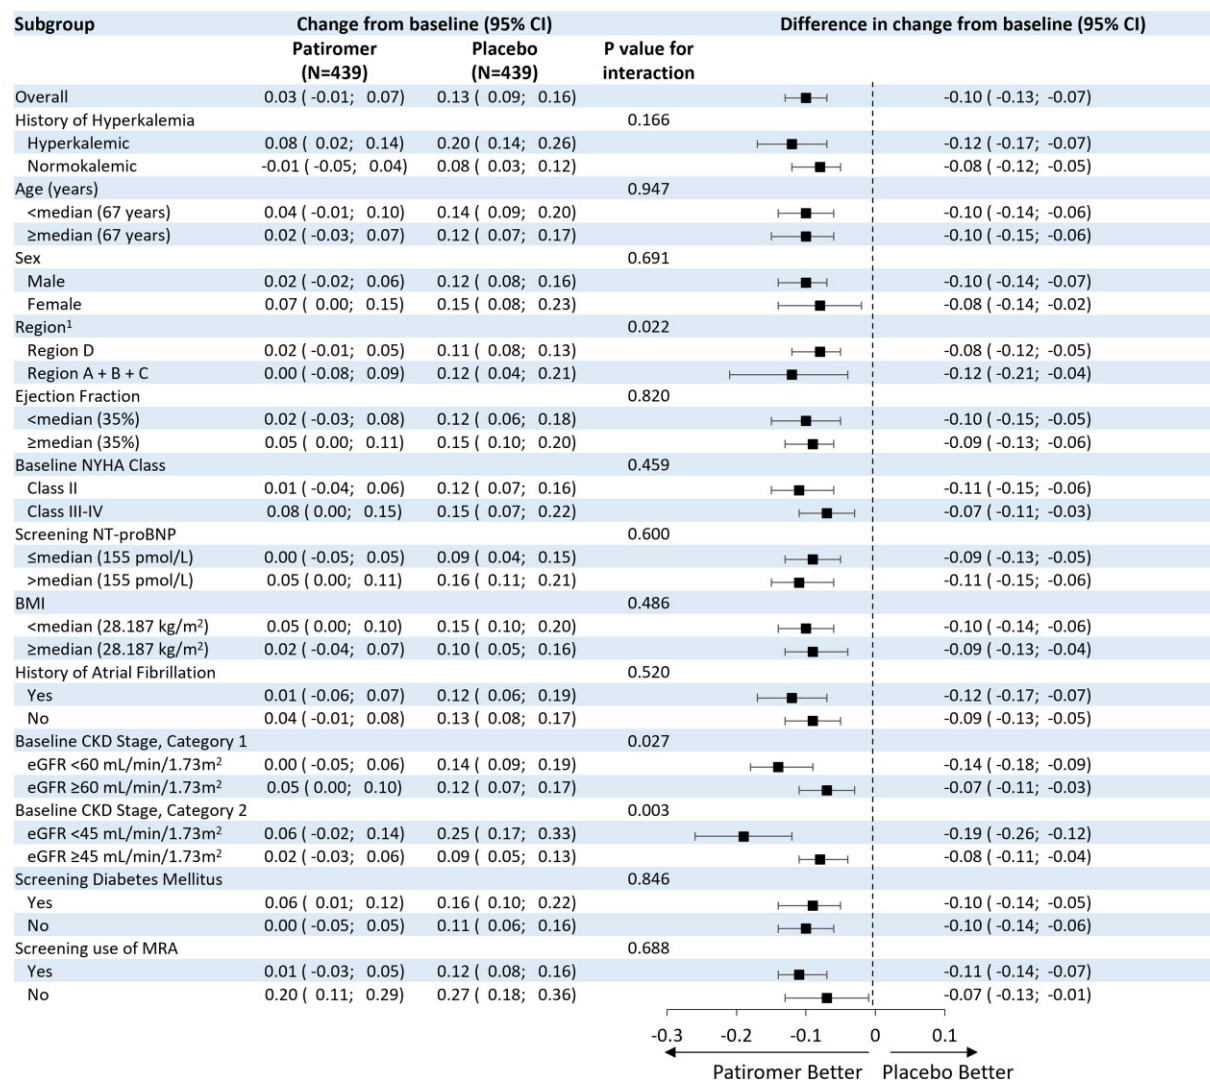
| Subgroup | Change from baseline (95% CI) Patiromer (N=439) | Placebo (N=439) | P value for interaction | Difference in change from baseline (95% CI) |
|---|---|---|---|---|
| Overall | 0.03 ( -0.01; 0.07) | 0.13 ( 0.09; 0.16) | | -0.10 ( -0.13; -0.07) |
| History of Hyperkalemia | | | 0.166 | |
| Hyperkalemic | 0.08 ( 0.02; 0.14) | 0.20 ( 0.14; 0.26) | | -0.12 ( -0.17; -0.07) |
| Normokalemic | -0.01 ( -0.05; 0.04) | 0.08 ( 0.03; 0.12) | | -0.08 ( -0.12; -0.05) |
| Age (years) | | | 0.947 | |
| <median (67 years) | 0.04 ( -0.01; 0.10) | 0.14 ( 0.09; 0.20) | | -0.10 ( -0.14; -0.06) |
| ≥median (67 years) | 0.02 ( -0.03; 0.07) | 0.12 ( 0.07; 0.17) | | -0.10 ( -0.15; -0.06) |
| Sex | | | 0.691 | |
| Male | 0.02 ( -0.02; 0.06) | 0.12 ( 0.08; 0.16) | | -0.10 ( -0.14; -0.07) |
| Female | 0.07 ( 0.00; 0.15) | 0.15 ( 0.08; 0.23) | | -0.08 ( -0.14; -0.02) |
| Region$^1$ | | | 0.022 | |
| Region D | 0.02 ( -0.01; 0.05) | 0.11 ( 0.08; 0.13) | | -0.08 ( -0.12; -0.05) |
| Region A + B + C | 0.00 ( -0.08; 0.09) | 0.12 ( 0.04; 0.21) | | -0.12 ( -0.21; -0.04) |
| Ejection Fraction | | | 0.820 | |
| <median (35%) | 0.02 ( -0.03; 0.08) | 0.12 ( 0.06; 0.18) | | -0.10 ( -0.15; -0.05) |
| ≥median (35%) | 0.05 ( 0.00; 0.11) | 0.15 ( 0.10; 0.20) | | -0.09 ( -0.13; -0.06) |
| Baseline NYHA Class | | | 0.459 | |
| Class II | 0.01 ( -0.04; 0.06) | 0.12 ( 0.07; 0.16) | | -0.11 ( -0.15; -0.06) |
| Class III-IV | 0.08 ( 0.00; 0.15) | 0.15 ( 0.07; 0.22) | | -0.07 ( -0.11; -0.03) |
| Screening NT-proBNP | | | 0.600 | |
| ≤median (155 pmol/L) | 0.00 ( -0.05; 0.05) | 0.09 ( 0.04; 0.15) | | -0.09 ( -0.13; -0.05) |
| >median (155 pmol/L) | 0.05 ( 0.00; 0.11) | 0.16 ( 0.11; 0.21) | | -0.11 ( -0.15; -0.06) |
| BMI | | | 0.486 | |
| <median (28.187 kg/m$^2$) | 0.05 ( 0.00; 0.10) | 0.15 ( 0.10; 0.20) | | -0.10 ( -0.14; -0.06) |
| ≥median (28.187 kg/m$^2$) | 0.02 ( -0.04; 0.07) | 0.10 ( 0.05; 0.16) | | -0.09 ( -0.13; -0.04) |
| History of Atrial Fibrillation | | | 0.520 | |
| Yes | 0.01 ( -0.06; 0.07) | 0.12 ( 0.06; 0.19) | | -0.12 ( -0.17; -0.07) |
| No | 0.04 ( -0.01; 0.08) | 0.13 ( 0.08; 0.17) | | -0.09 ( -0.13; -0.05) |
| Baseline CKD Stage, Category 1 | | | 0.027 | |
| eGFR <60 mL/min/1.73m$^2$ | 0.00 ( -0.05; 0.06) | 0.14 ( 0.09; 0.19) | | -0.14 ( -0.18; -0.09) |
| eGFR ≥60 mL/min/1.73m$^2$ | 0.05 ( 0.00; 0.10) | 0.12 ( 0.07; 0.17) | | -0.07 ( -0.11; -0.03) |
| Baseline CKD Stage, Category 2 | | | 0.003 | |
| eGFR <45 mL/min/1.73m$^2$ | 0.06 ( -0.02; 0.14) | 0.25 ( 0.17; 0.33) | | -0.19 ( -0.26; -0.12) |
| eGFR ≥45 mL/min/1.73m$^2$ | 0.02 ( -0.03; 0.06) | 0.09 ( 0.05; 0.13) | | -0.08 ( -0.11; -0.04) |
| Screening Diabetes Mellitus | | | 0.846 | |
| Yes | 0.06 ( 0.01; 0.12) | 0.16 ( 0.10; 0.22) | | -0.10 ( -0.14; -0.05) |
| No | 0.00 ( -0.05; 0.05) | 0.11 ( 0.06; 0.16) | | -0.10 ( -0.14; -0.06) |
| Screening use of MRA | | | 0.688 | |
| Yes | 0.01 ( -0.03; 0.05) | 0.12 ( 0.08; 0.16) | | -0.11 ( -0.14; -0.07) |
| No | 0.20 ( 0.11; 0.29) | 0.27 ( 0.18; 0.36) | | -0.07 ( -0.13; -0.01) |

-0.3 -0.2 -0.1 0 0.1

Patiromer Better Placebo Better